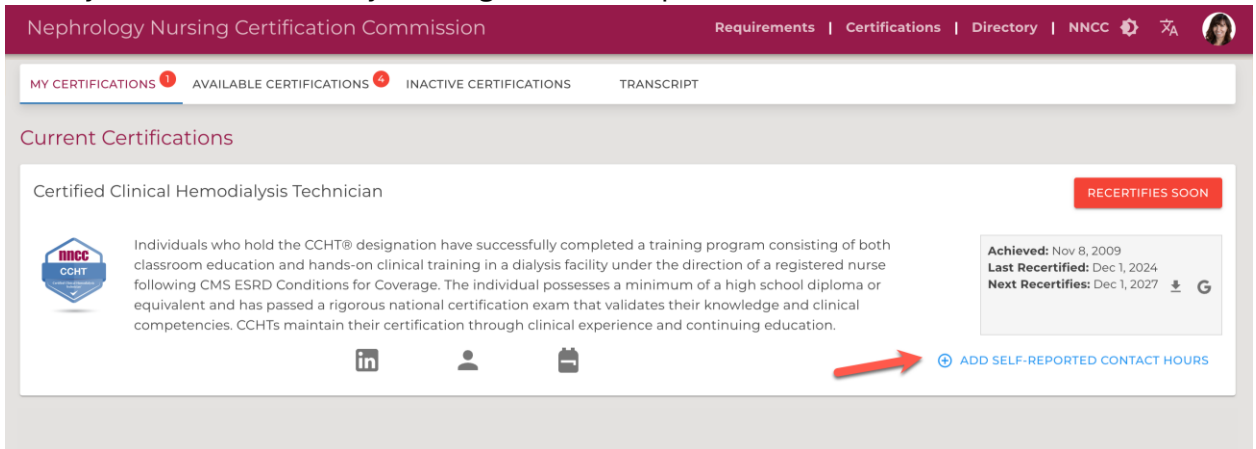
Nephrology Nursing Certification Commission

Requirements | Certifications | Directory | NNCC

MY CERTIFICATIONS 1 AVAILABLE CERTIFICATIONS 4 INACTIVE CERTIFICATIONS TRANSCRIPT

Current Certifications

Certified Clinical Hemodialysis Technician

RECERTIFIES SOON

NNCC
CCHT

Individuals who hold the CCHT® designation have successfully completed a training program consisting of both classroom education and hands-on clinical training in a dialysis facility under the direction of a registered nurse following CMS ESRD Conditions for Coverage. The individual possesses a minimum of a high school diploma or equivalent and has passed a rigorous national certification exam that validates their knowledge and clinical competencies. CCHTs maintain their certification through clinical experience and continuing education.

Achieved: Nov 8, 2009
Last Recertified: Dec 1, 2024
Next Recertifies: Dec 1, 2027

ADD SELF-REPORTED CONTACT HOURS